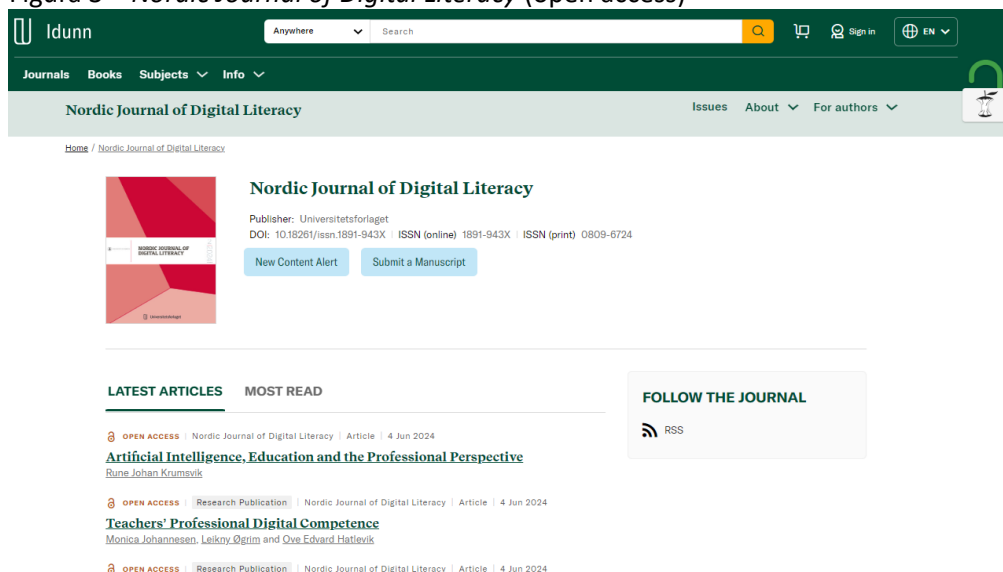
Figure 3 – Nordic Journal of Digital Literacy (open access)

Idunn

Anywhere

Search

Sign in

EN

Journals Books Subjects Info

Nordic Journal of Digital Literacy

Issues About For authors

Home / Nordic Journal of Digital Literacy

NORDIC JOURNAL OF DIGITAL LITERACY

Universitetsforlaget

Nordic Journal of Digital Literacy

Publisher: Universitetsforlaget
DOI: 10.18261/issn.1891-943X | ISSN (online) 1891-943X | ISSN (print) 0809-6724

New Content Alert

Submit a Manuscript

LATEST ARTICLES MOST READ

FOLLOW THE JOURNAL

RSS

OPEN ACCESS | Nordic Journal of Digital Literacy | Article | 4 Jun 2024

Artificial Intelligence, Education and the Professional Perspective

Rune Johan Krumsvik

OPEN ACCESS | Research Publication | Nordic Journal of Digital Literacy | Article | 4 Jun 2024

Teachers' Professional Digital Competence

Monica Johannesen, Leikny Øgrim and Ove Edvard Hatlevik

OPEN ACCESS | Research Publication | Nordic Journal of Digital Literacy | Article | 4 Jun 2024